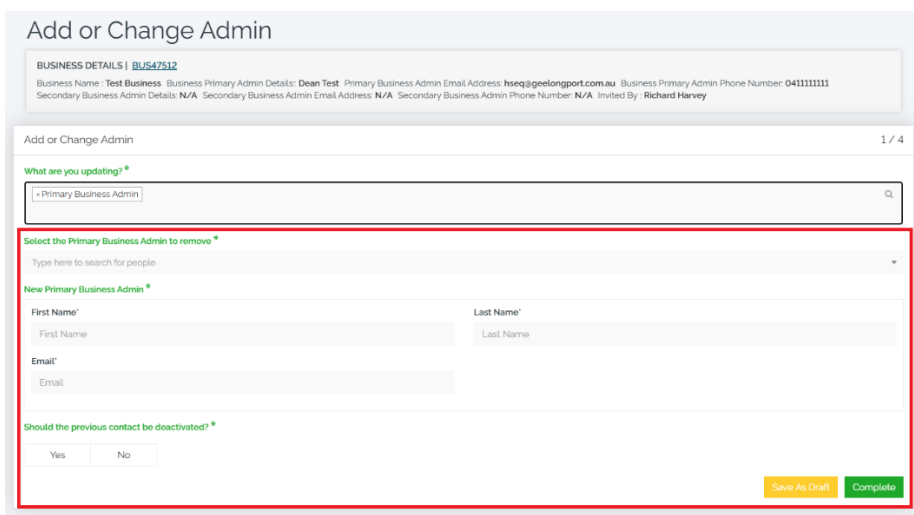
Add or Change Admin

BUSINESS DETAILS | BUS47512

Business Name : Test Business Business Primary Admin Details: Dean Test Primary Business Admin Email Address: hseq@geelongport.com.au Business Primary Admin Phone Number: 0411111111 Secondary Business Admin Details: N/A Secondary Business Admin Email Address: N/A Secondary Business Admin Phone Number: N/A Invited By : Richard Harvey

Add or Change Admin

1 / 4

What are you updating? *

× Primary Business Admin

Select the Primary Business Admin to remove *

Type here to search for people

New Primary Business Admin *

First Name*

First Name

Last Name*

Last Name

Email*

Email

Should the previous contact be deactivated? *

Yes

No

Save As Draft

Complete